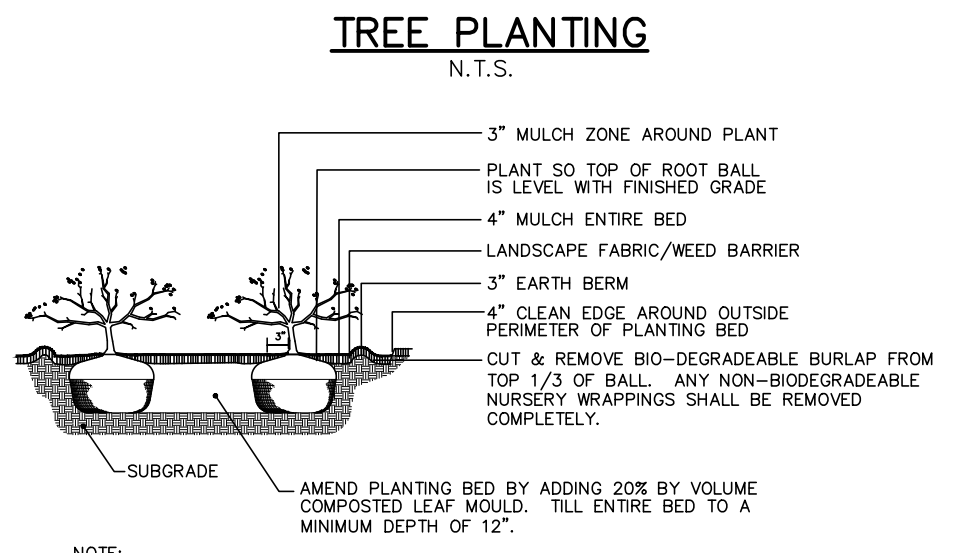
TREE PLANTING
N.T.S.

3" MULCH ZONE AROUND PLANT

PLANT SO TOP OF ROOT BALL IS LEVEL WITH FINISHED GRADE

4" MULCH ENTIRE BED

LANDSCAPE FABRIC/WEED BARRIER

3" EARTH BERM

4" CLEAN EDGE AROUND OUTSIDE PERIMETER OF PLANTING BED

3"

CUT & REMOVE BIO-DEGRADEABLE BURLAP FROM TOP 1/3 OF BALL. ANY NON-BIODEGRADEABLE NURSERY WRAPPINGS SHALL BE REMOVED COMPLETELY.

SUBGRADE

AMEND PLANTING BED BY ADDING 20% BY VOLUME COMPOSTED LEAF MOULD. TILL ENTIRE BED TO A MINIMUM DEPTH OF 12".

NOTE: